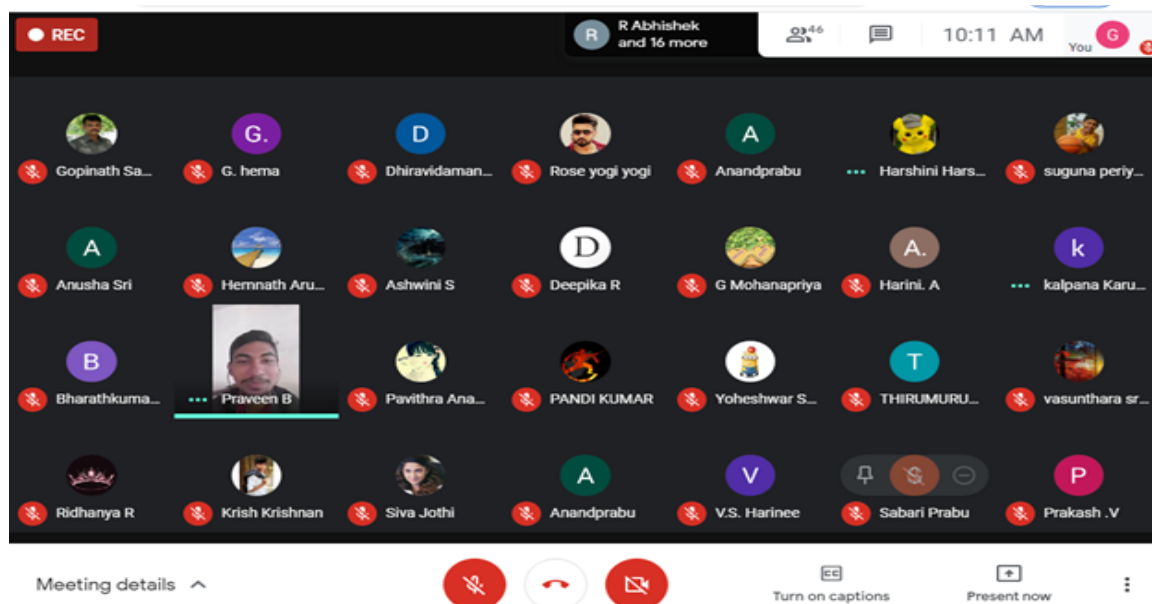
REC

R Abhishek and 16 more

46

10:11 AM

You G

G.
D
A

Gopinath Sa...
G. hema
Dhiravidaman...
Rose yogi yogi
Anandprabu
Harshini Hars...
suguna periy...

A
D
A.
k

Anusha Sri
Hemnath Aru...
Ashwini S
Deepika R
G Mohanapriya
Harini. A
kalpana Karu...

B
T

Bharathkuma...
Praveen B
Pavithra Ana...
PANDI KUMAR
Yoheshwar S...
THIRUMURU...
vasunthara sr...

A
V
P

Ridhanya R
Krish Krishnan
Siva Jothi
Anandprabu
V.S. Harinee
Sabari Prabu
Prakash .V

Meeting details

CC
Turn on captions

Present now